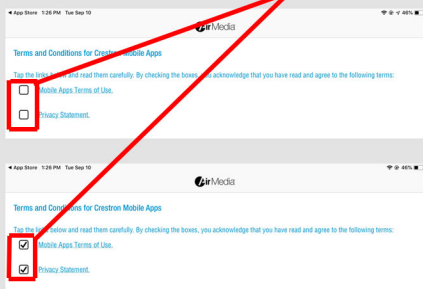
◂ App Store 1:26 PM Tue Sep 10

46%

AirMedia

Terms and Conditions for Crestron Mobile Apps

Tap the links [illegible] and read them carefully. By checking the boxes, you acknowledge that you have read and agree to the following terms:

Mobile Apps Terms of Use.

Privacy Statement.

◂ App Store 1:26 PM Tue Sep 10

46%

AirMedia

Terms and Conditions for Crestron Mobile Apps

Tap the link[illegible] below and read them carefully. By checking the boxes, you acknowledge that you have read and agree to the following terms:

Mobile Apps Terms of Use.

Privacy Statement.